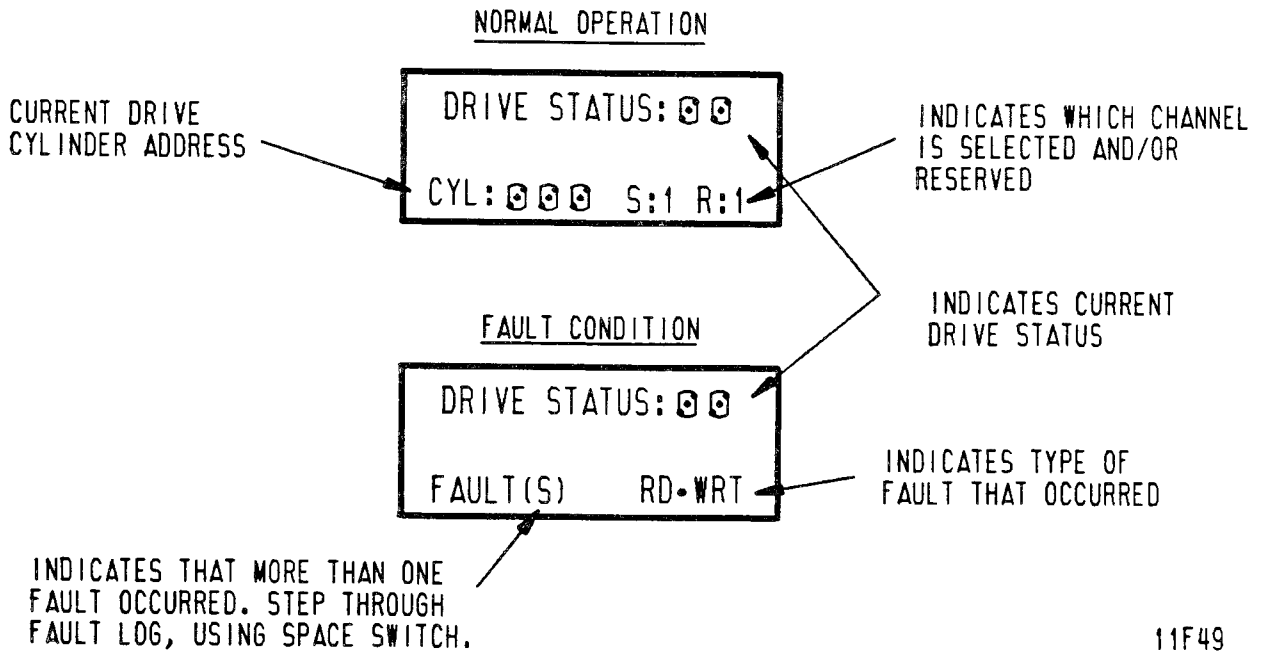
NORMAL OPERATION

CURRENT DRIVE CYLINDER ADDRESS

DRIVE STATUS: ⊙⊙

CYL: ⊙⊙⊙ S:1 R:1

INDICATES WHICH CHANNEL IS SELECTED AND/OR RESERVED

INDICATES CURRENT DRIVE STATUS

FAULT CONDITION

DRIVE STATUS: ⊙⊙

FAULT(S) RD•WRT

INDICATES TYPE OF FAULT THAT OCCURRED

INDICATES THAT MORE THAN ONE FAULT OCCURRED. STEP THROUGH FAULT LOG, USING SPACE SWITCH.

11F49